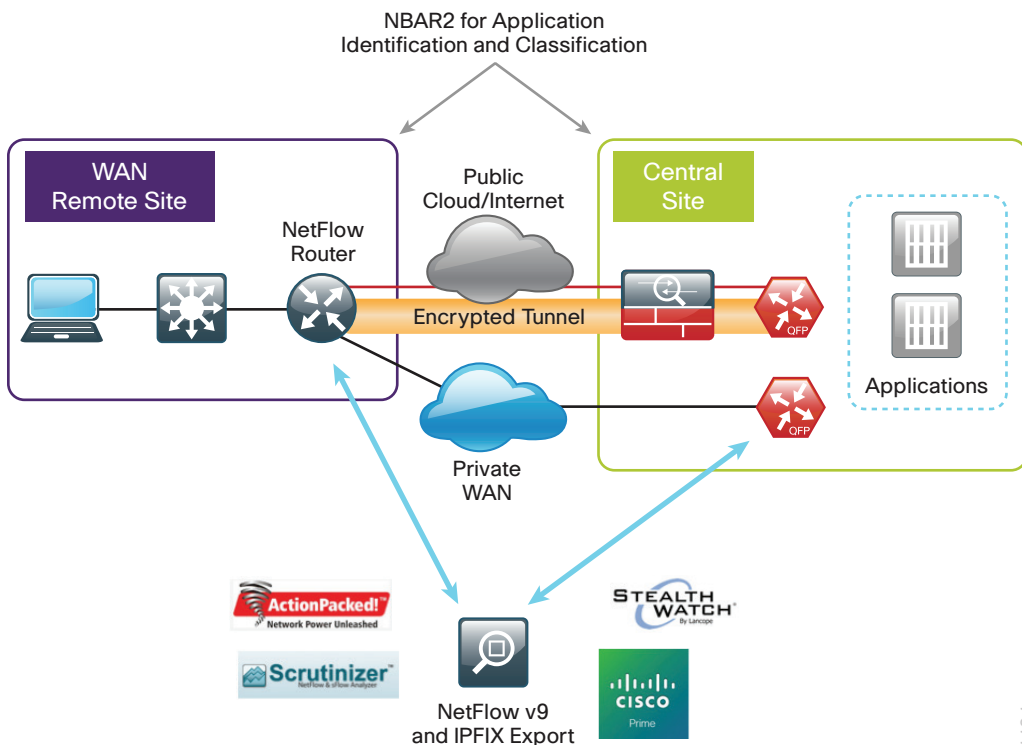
NBAR2 for Application Identification and Classification

WAN Remote Site

NetFlow Router

Public Cloud/Internet

Encrypted Tunnel

Central Site

QFP

QFP

Applications

Private WAN

ActionPacked!
Network Power Unleashed

Scrutinizer™
NetFlow & sFlow Analyzer

NetFlow v9 and IPFIX Export

STEALTH WATCH
By Lancope

CISCO
Prime